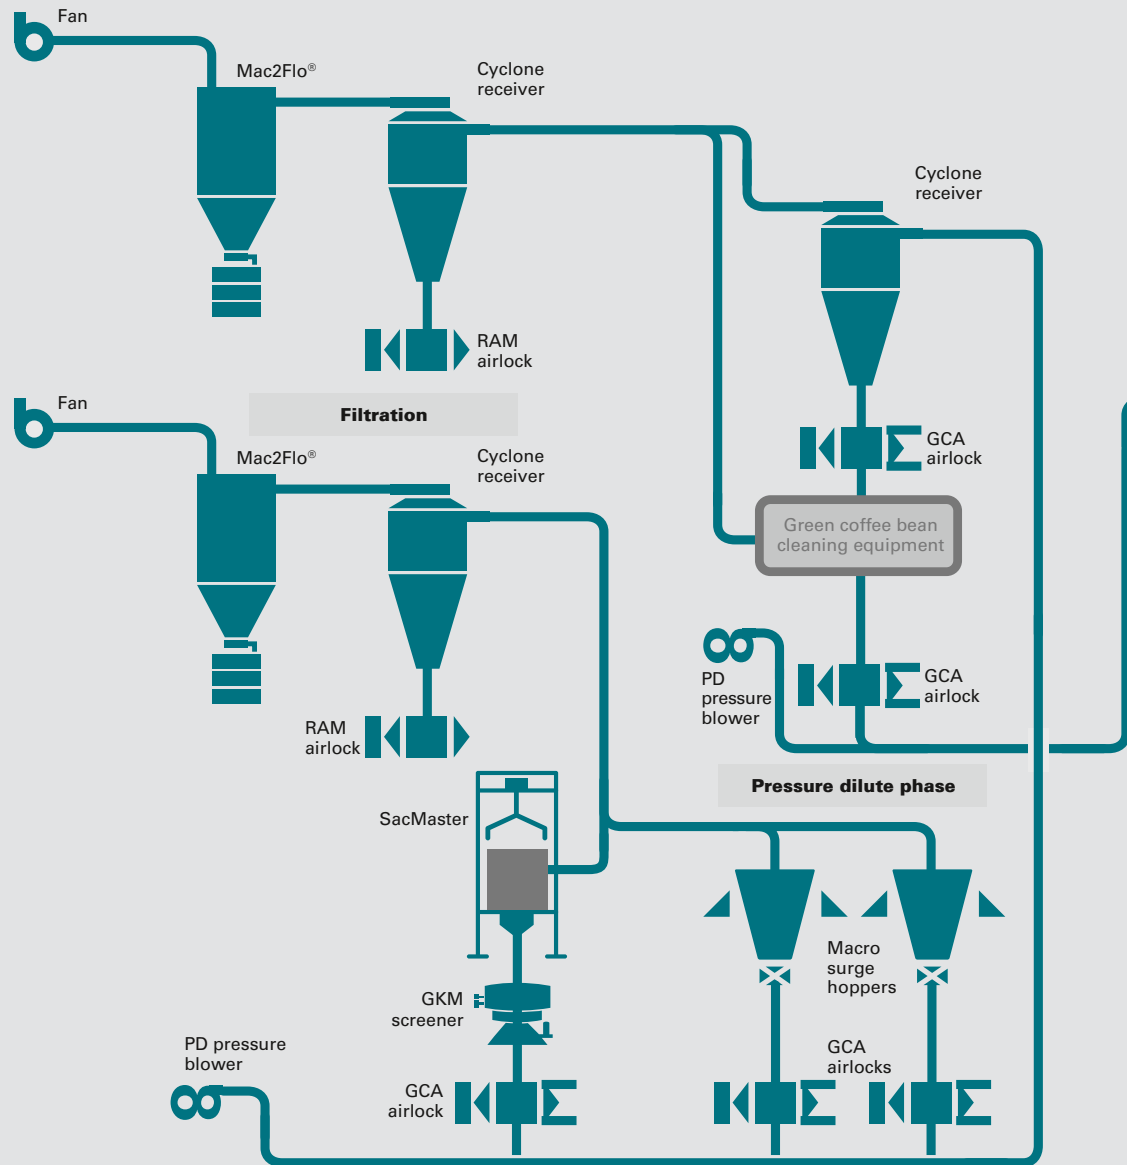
Fan

Mac2Flo®

Cyclone receiver

RAM airlock

Cyclone receiver

Filtration

Fan

Mac2Flo®

Cyclone receiver

GCA airlock

Green coffee bean cleaning equipment

PD pressure blower

GCA airlock

RAM airlock

Pressure dilute phase

SacMaster

Macro surge hoppers

GKM screener

GCA airlocks

PD pressure blower

GCA airlock